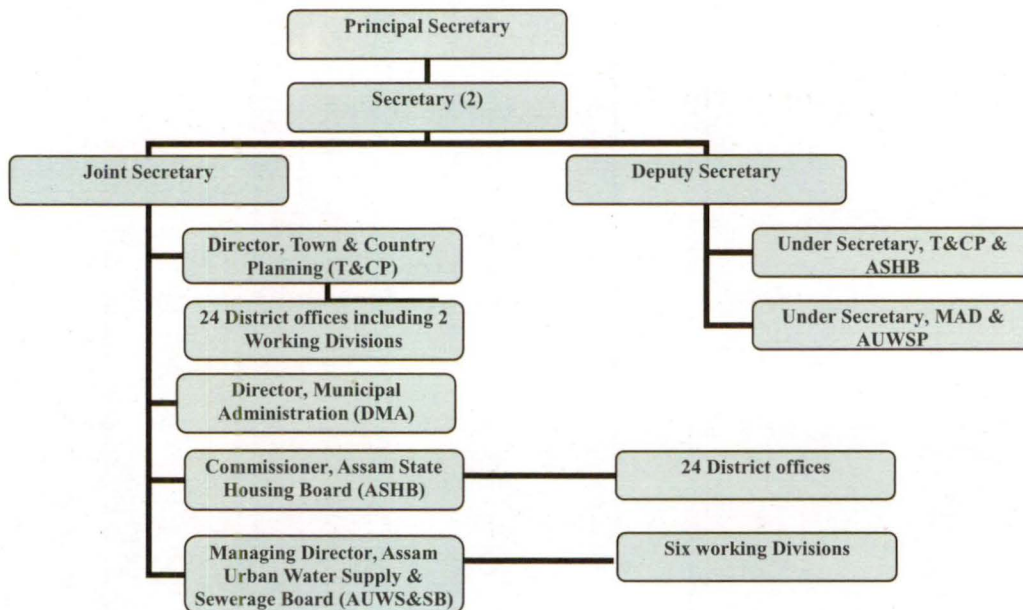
Principal Secretary

Secretary (2)

Joint Secretary

Deputy Secretary

Director, Town & Country Planning (T&CP)

24 District offices including 2 Working Divisions

Director, Municipal Administration (DMA)

Commissioner, Assam State Housing Board (ASHB)

24 District offices

Managing Director, Assam Urban Water Supply & Sewerage Board (AUWS&SB)

Six working Divisions

Under Secretary, T&CP & ASHB

Under Secretary, MAD & AUWSP